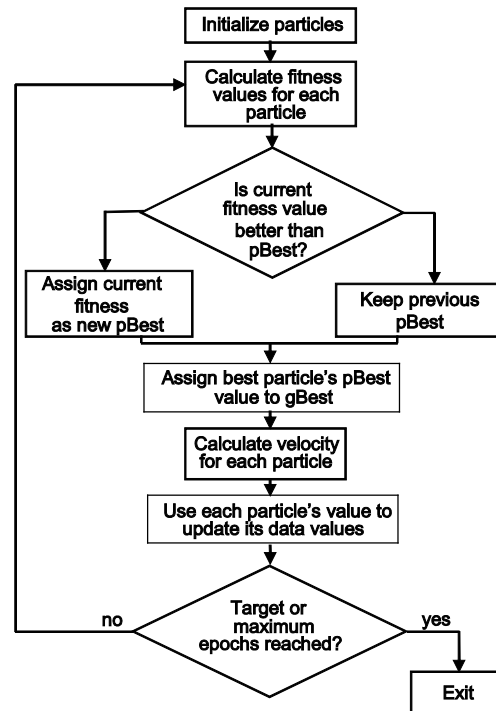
Initialize particles

Calculate fitness values for each particle

Is current fitness value better than pBest?

Assign current fitness as new pBest

Keep previous pBest

Assign best particle's pBest value to gBest

Calculate velocity for each particle

Use each particle's value to update its data values

Target or maximum epochs reached?

no

yes

Exit